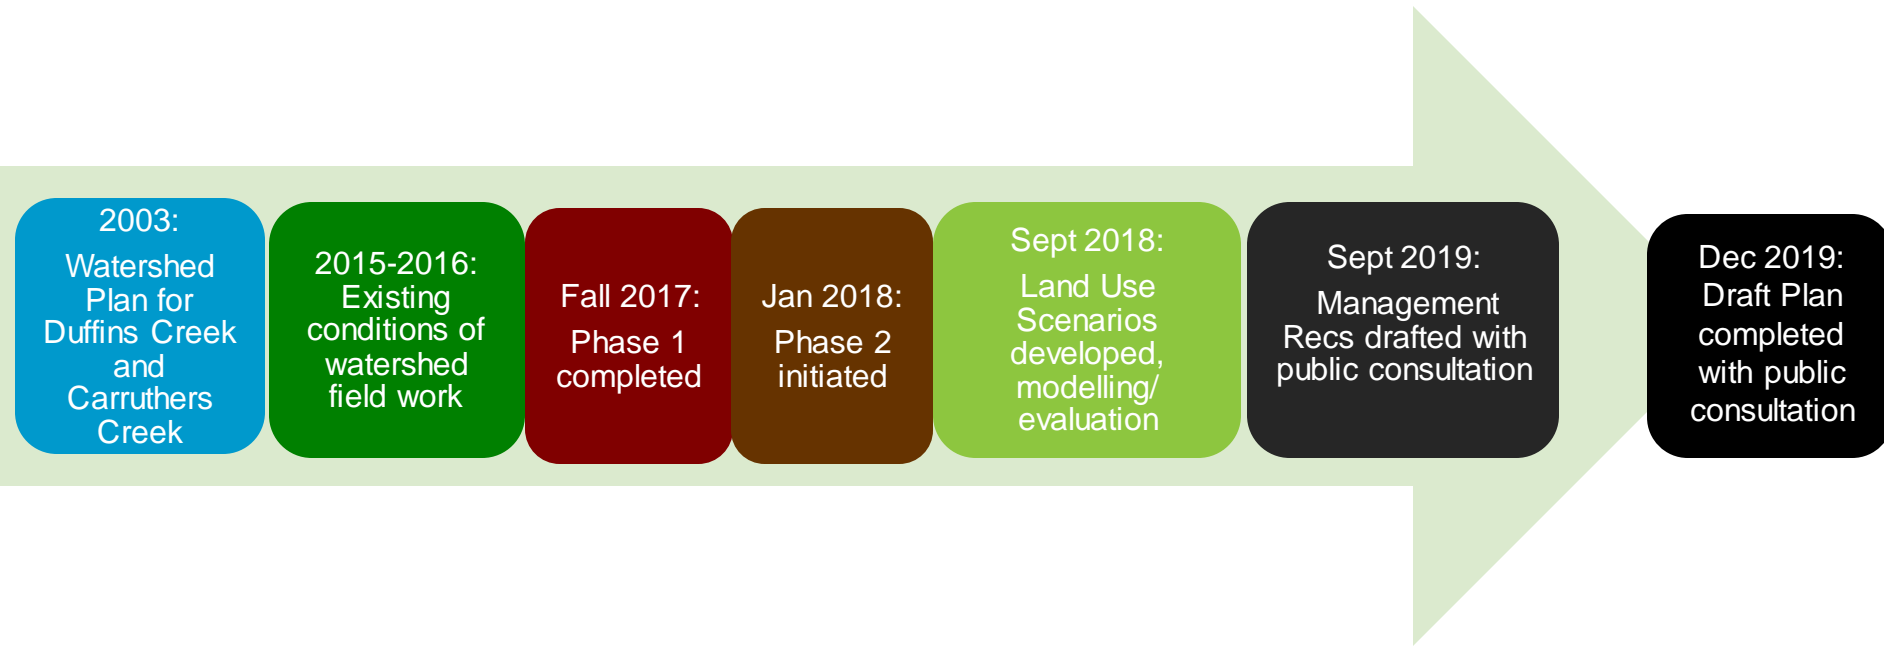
2003:
Watershed Plan for Duffins Creek and Carruthers Creek

2015-2016:
Existing conditions of watershed field work

Fall 2017:
Phase 1 completed

Jan 2018:
Phase 2 initiated

Sept 2018:
Land Use Scenarios developed, modelling/ evaluation

Sept 2019:
Management Recs drafted with public consultation

Dec 2019:
Draft Plan completed with public consultation